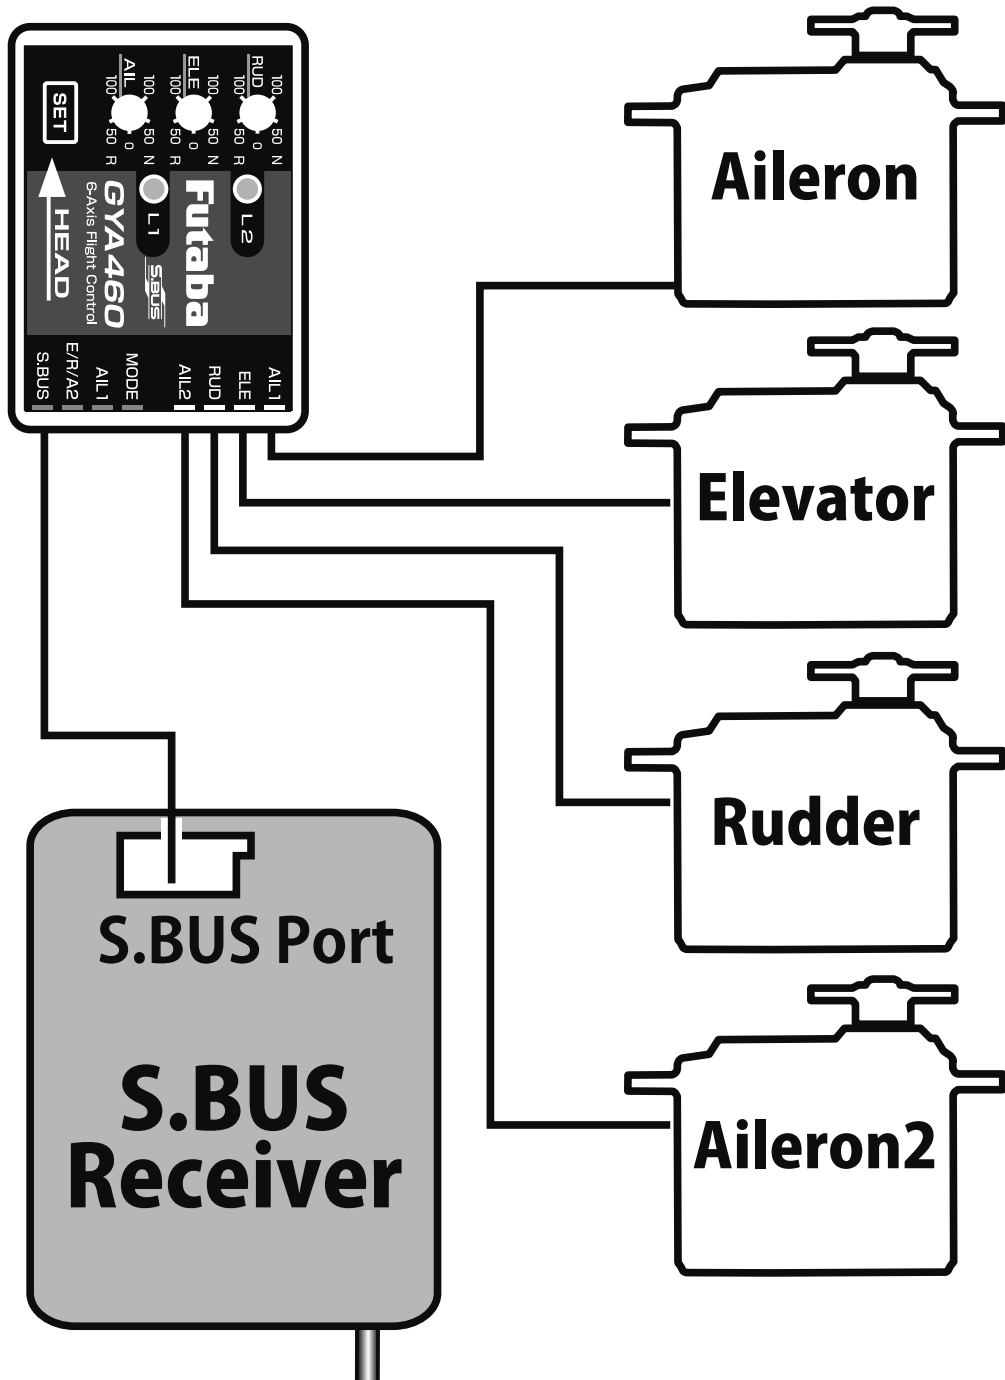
SET

AIL
100 100
50 0 50
R N

ELE
100 100
50 0 50
R N

RUD
100 100
50 0 50
R N

L1

L2

HEAD

GYA460
6-Axis Flight Control

Futaba

S.BUS

S.BUS
E/R/A2
AIL1
MODE
AIL2
RUD
ELE
AIL1

Aileron

Elevator

Rudder

Aileron2

S.BUS Port

S.BUS Receiver